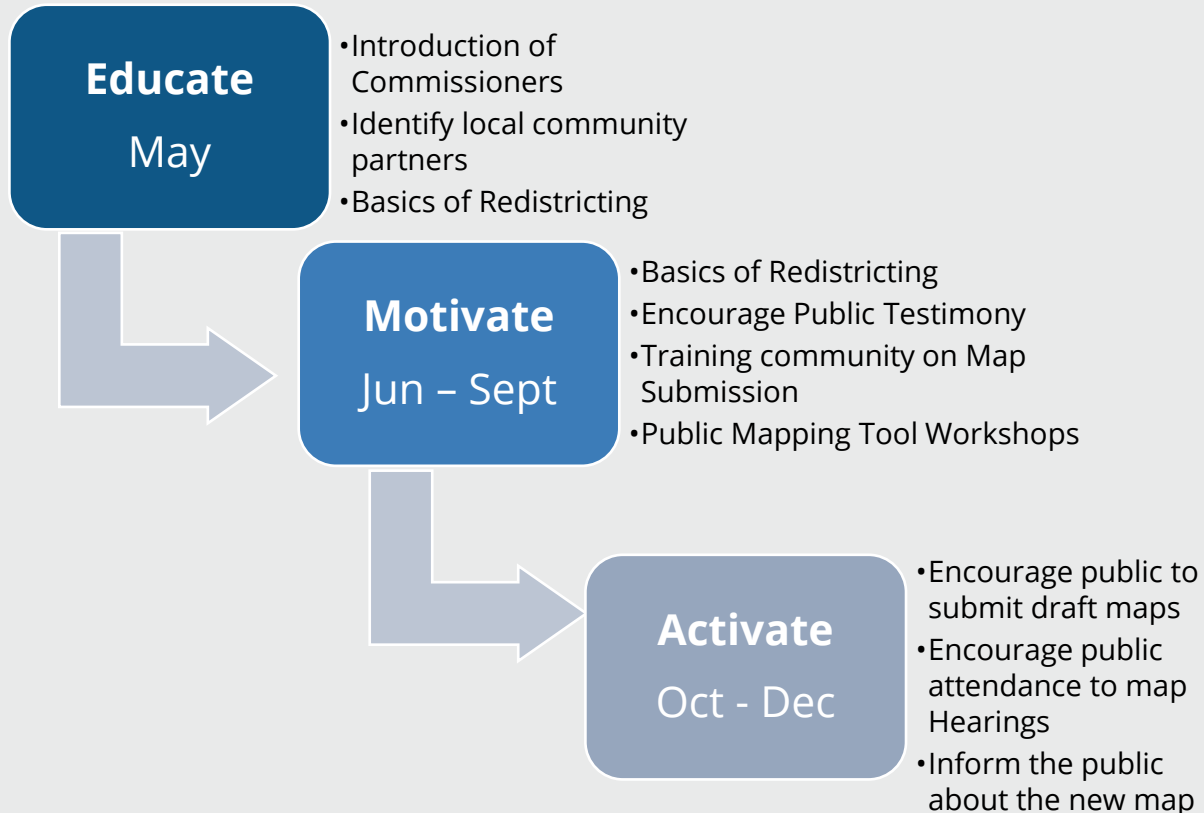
Educate
May

•Introduction of Commissioners
•Identify local community partners
•Basics of Redistricting

Motivate
Jun – Sept

•Basics of Redistricting
•Encourage Public Testimony
•Training community on Map Submission
•Public Mapping Tool Workshops

Activate
Oct - Dec

•Encourage public to submit draft maps
•Encourage public attendance to map Hearings
•Inform the public about the new map